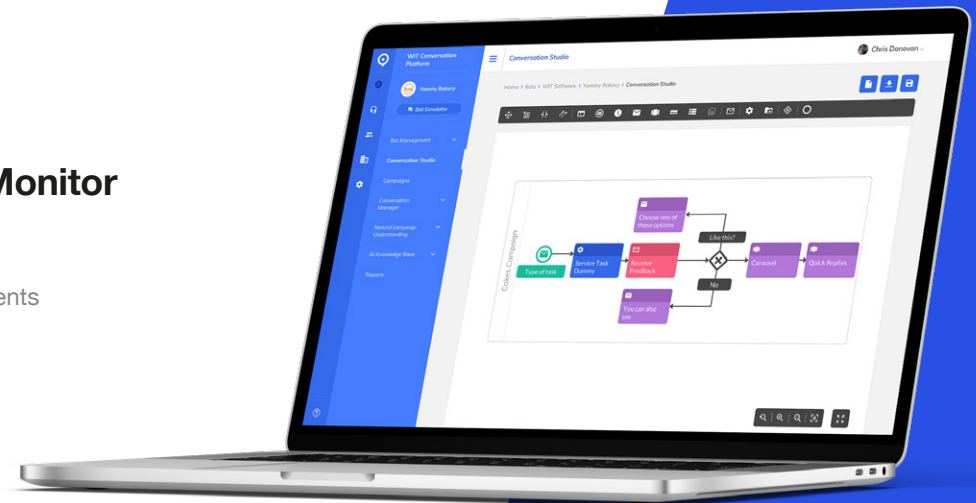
Monitor

ents

WIT Conversation Platform

Yammy Bakery

Bot Simulator

Bot Management

Conversation Studio

Campaigns

Conversation Manager

Natural Language Understanding

AI Knowledge Base

Reports

Conversation Studio

Chris Donovan

Home > Bots > WIT Software > Yammy Bakery > Conversation Studio

Cakes Campaign

Type of task

Service Task Dummy

Receive Feedback

Choose one of these options

Like this?

No

You can also see

Carousel

Quick Replies